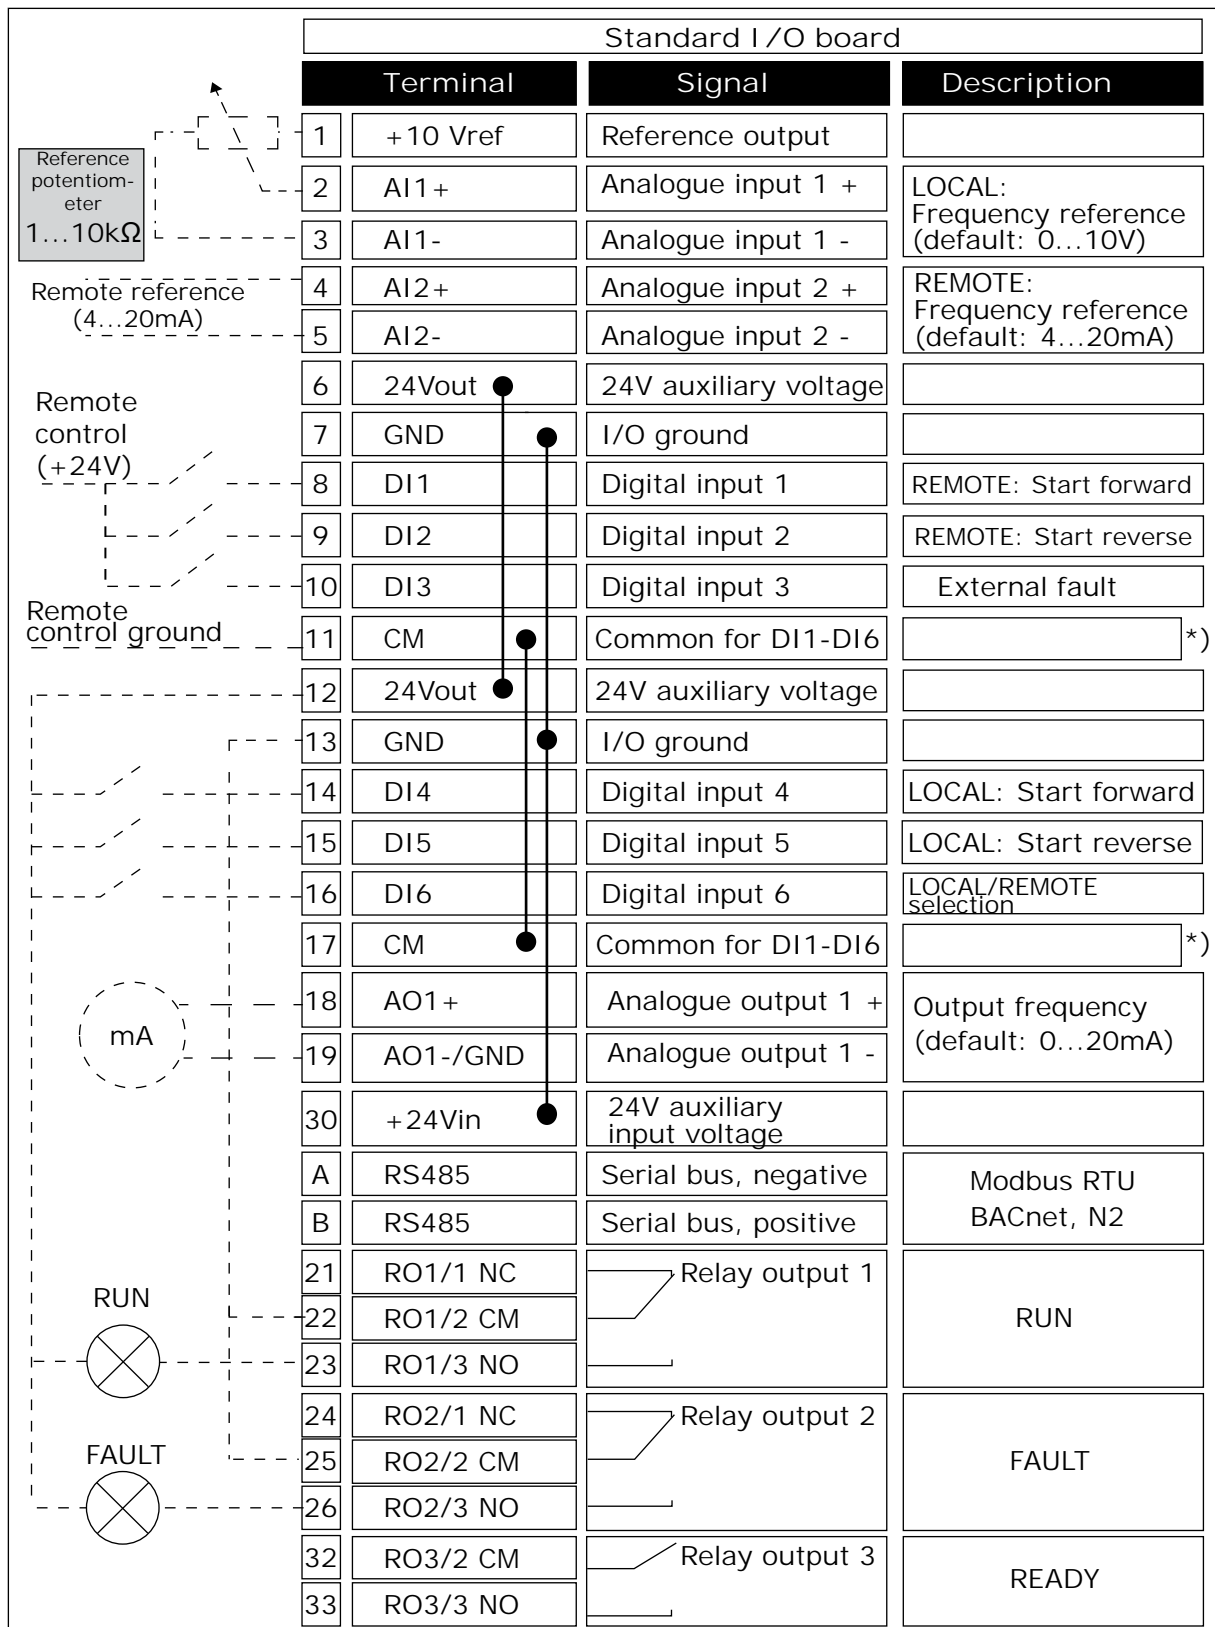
Standard I/O board

Reference potentiometer 1…10kΩ

Remote reference (4…20mA)

Remote control (+24V)

Remote control ground

mA

RUN

FAULT

| | Terminal | Signal | Description |
|---|---|---|---|
| 1 | +10 Vref | Reference output | |
| 2 | AI1+ | Analogue input 1 + | LOCAL: Frequency reference (default: 0…10V) |
| 3 | AI1- | Analogue input 1 - | |
| 4 | AI2+ | Analogue input 2 + | REMOTE: Frequency reference (default: 4…20mA) |
| 5 | AI2- | Analogue input 2 - | |
| 6 | 24Vout | 24V auxiliary voltage | |
| 7 | GND | I/O ground | |
| 8 | DI1 | Digital input 1 | REMOTE: Start forward |
| 9 | DI2 | Digital input 2 | REMOTE: Start reverse |
| 10 | DI3 | Digital input 3 | External fault |
| 11 | CM | Common for DI1-DI6 | *) |
| 12 | 24Vout | 24V auxiliary voltage | |
| 13 | GND | I/O ground | |
| 14 | DI4 | Digital input 4 | LOCAL: Start forward |
| 15 | DI5 | Digital input 5 | LOCAL: Start reverse |
| 16 | DI6 | Digital input 6 | LOCAL/REMOTE selection |
| 17 | CM | Common for DI1-DI6 | *) |
| 18 | AO1+ | Analogue output 1 + | Output frequency (default: 0…20mA) |
| 19 | AO1-/GND | Analogue output 1 - | |
| 30 | +24Vin | 24V auxiliary input voltage | |
| A | RS485 | Serial bus, negative | Modbus RTU BACnet, N2 |
| B | RS485 | Serial bus, positive | |
| 21 | RO1/1 NC | Relay output 1 | RUN |
| 22 | RO1/2 CM | | |
| 23 | RO1/3 NO | | |
| 24 | RO2/1 NC | Relay output 2 | FAULT |
| 25 | RO2/2 CM | | |
| 26 | RO2/3 NO | | |
| 32 | RO3/2 CM | Relay output 3 | READY |
| 33 | RO3/3 NO | | |